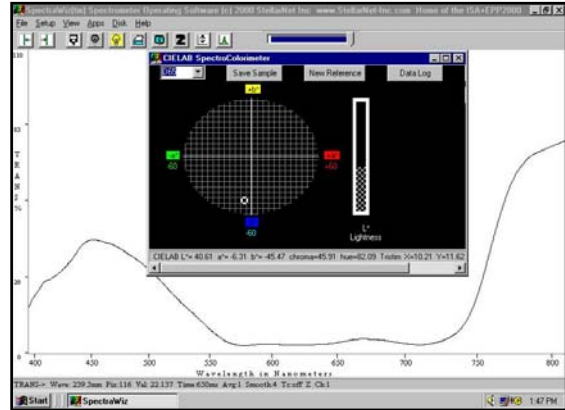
SpectraWiz(tm) Spectrometer Operating Software (c) 2000 StellarNet Inc. www.StellarNet-Inc.com Home of the ISA+EPP2000

File Setup View Apps Disk Help

CIELAB SpectroColorimeter

D65

Save Sample

New Reference

Data Log

+b*

-a*

-60

+a*

+60

-60

L*

Lightness

CIELAB L*= 40.61 a*= -6.31 b*= -45.47 chroma=45.91 hue=82.09 Tristim X=10.21 Y=11.62

110

83

T
R
A
N
S
%

28

0

400

450

500

550

600

650

700

750

800

Wavelength in Nanometers

TRANS-> Wav: 239.3nm Pix:116 Val: 22.137 Time:630ms Avg:1 Smooth:4 Tcoff Z Ch1

Start

SpectraWiz

1:47 PM